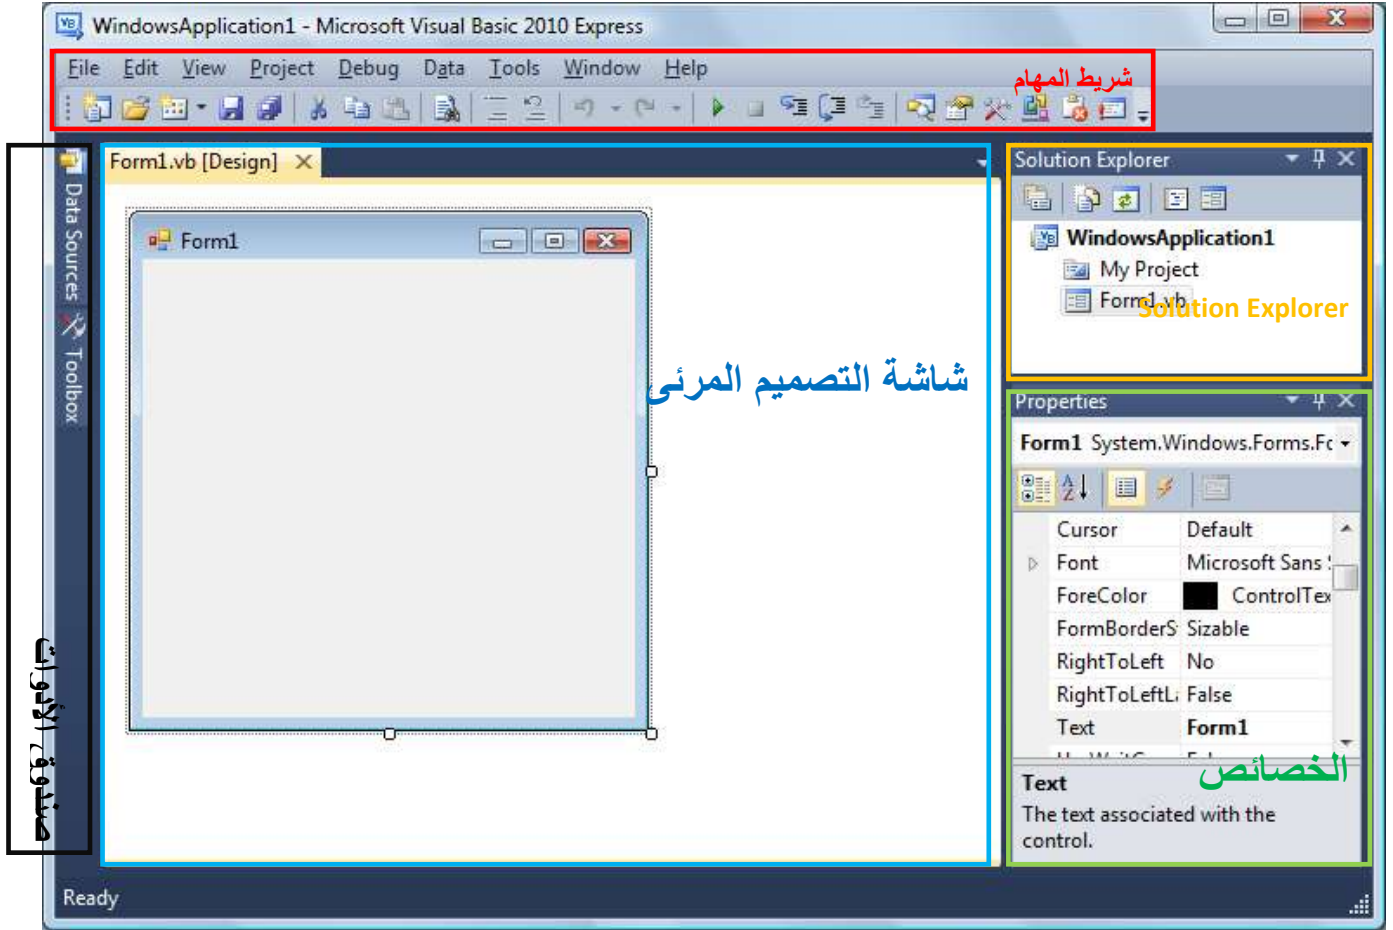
WindowsApplication1 - Microsoft Visual Basic 2010 Express

File Edit View Project Debug Data Tools Window Help

شريط المهام

Data Sources
Toolbox

صندوق الأدوات

Form1.vb [Design]

Form1

شاشة التصميم المرئى

Solution Explorer

WindowsApplication1
My Project
Form1.vb

Solution Explorer

Properties

Form1 System.Windows.Forms.Fc

| | |
|---|---|
| Cursor | Default |
| Font | Microsoft Sans |
| ForeColor | ControlTex |
| FormBorderS | Sizable |
| RightToLeft | No |
| RightToLeftL | False |
| Text | Form1 |

الخصائص

Text
The text associated with the control.

Ready